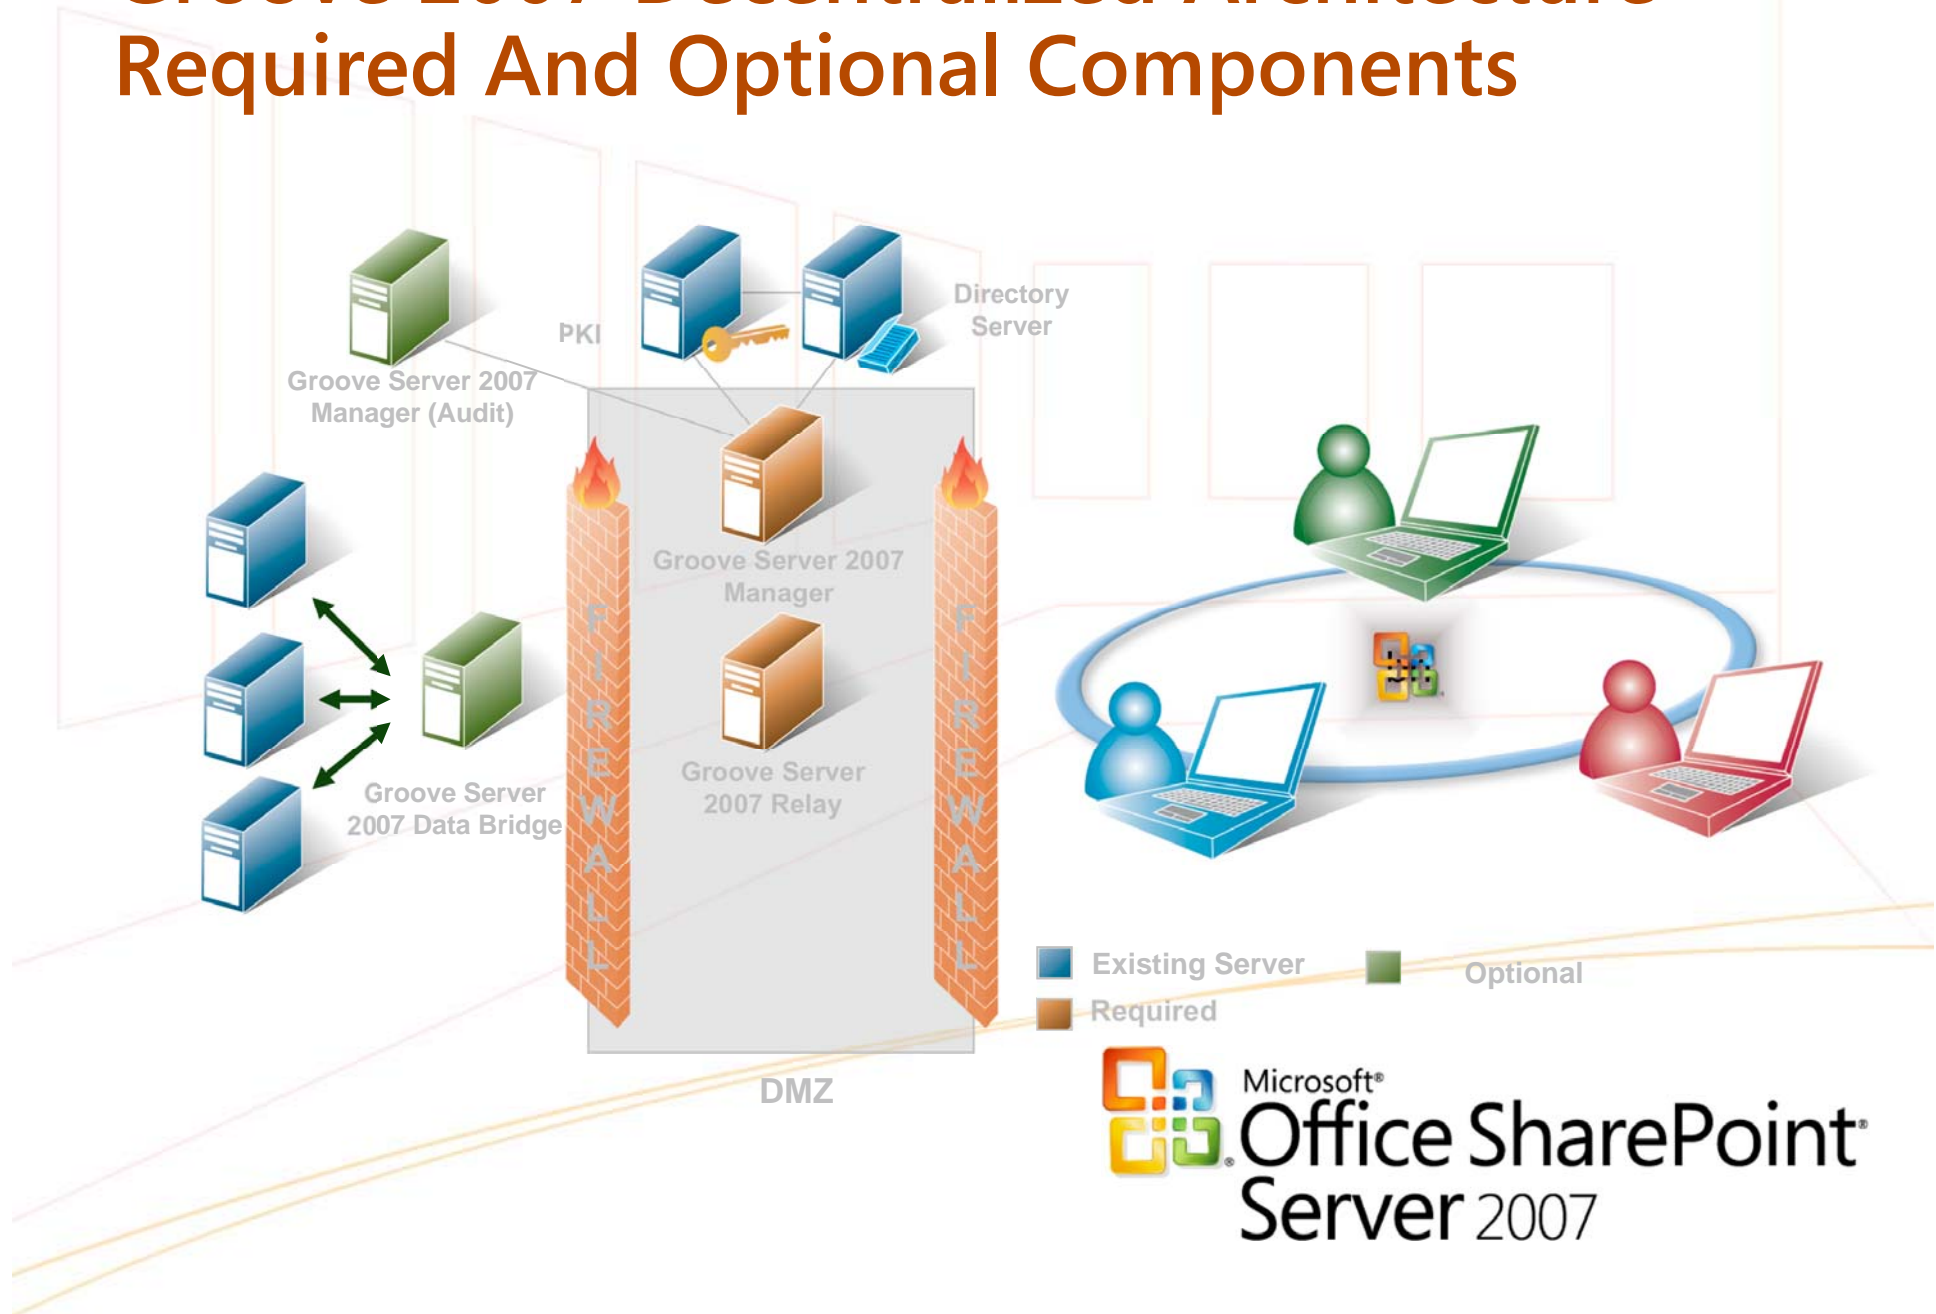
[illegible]
Required And Optional Components

PKI

Directory Server

Groove Server 2007 Manager (Audit)

Groove Server 2007 Manager

Groove Server 2007 Relay

Groove Server 2007 Data Bridge

FIREWALL

FIREWALL

DMZ

Existing Server

Optional

Required

Microsoft® Office SharePoint® Server 2007